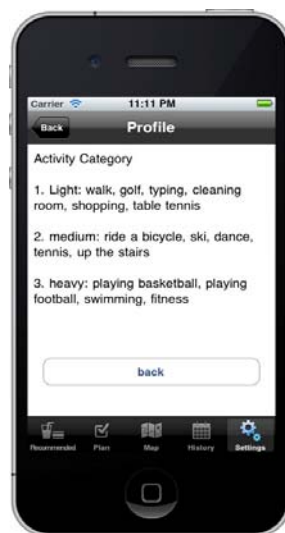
Carrier 11:11 PM

Back Profile

Activity Category

1. Light: walk, golf, typing, cleaning room, shopping, table tennis

2. medium: ride a bicycle, ski, dance, tennis, up the stairs

3. heavy: playing basketball, playing football, swimming, fitness

back

Recommended Plan Map History Settings